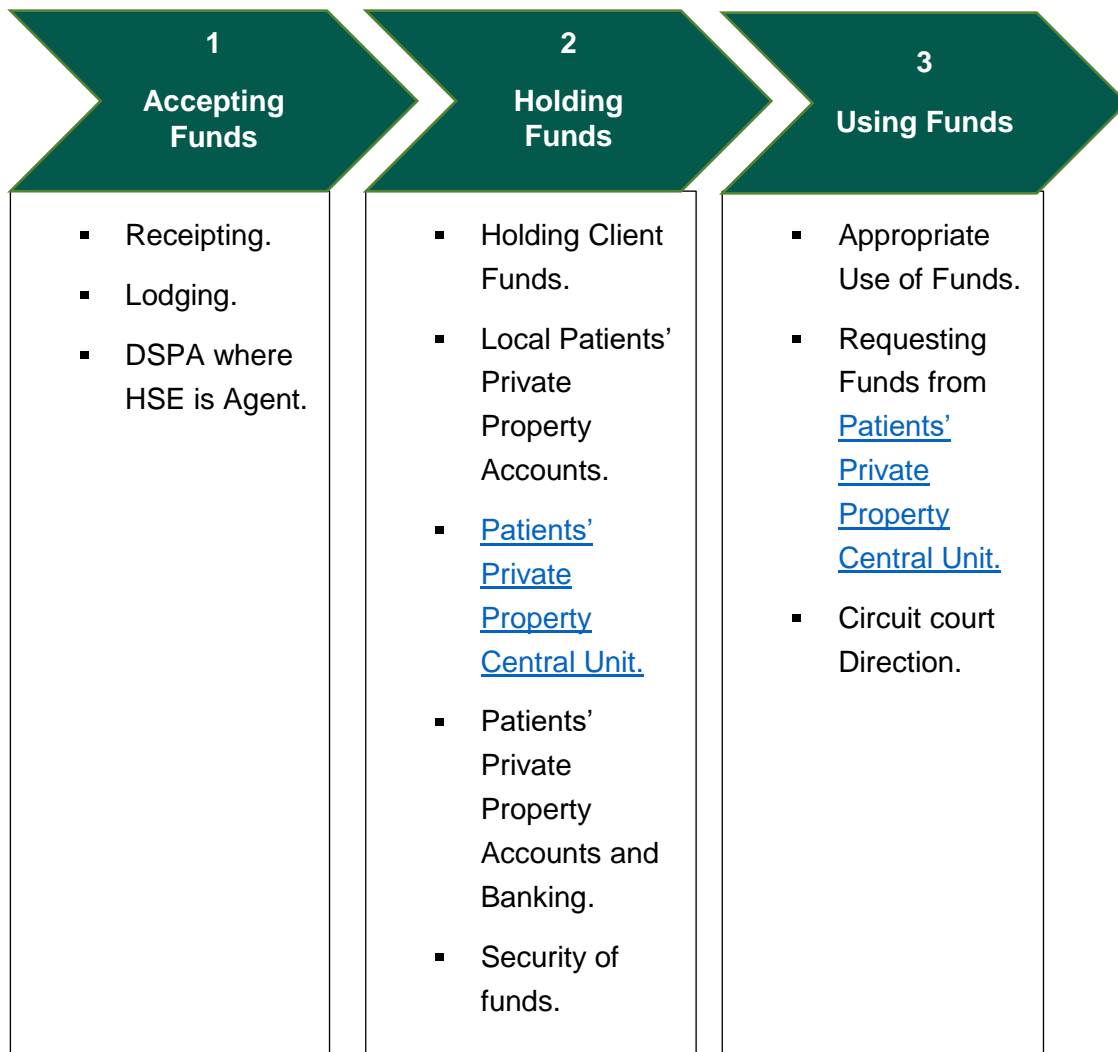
1
Accepting Funds

- Receipting.
- Lodging.
- DSPA where HSE is Agent.

2
Holding Funds

- Holding Client Funds.
- Local Patients' Private Property Accounts.
- Patients' Private Property Central Unit.
- Patients' Private Property Accounts and Banking.
- Security of funds.

3
Using Funds

- Appropriate Use of Funds.
- Requesting Funds from Patients' Private Property Central Unit.
- Circuit court Direction.